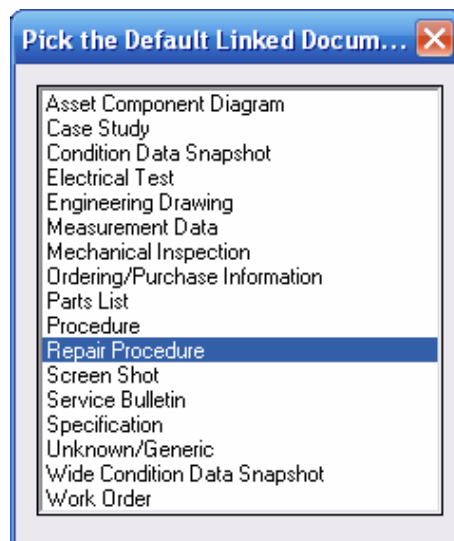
Pick the Default Linked Docum...

Asset Component Diagram
Case Study
Condition Data Snapshot
Electrical Test
Engineering Drawing
Measurement Data
Mechanical Inspection
Ordering/Purchase Information
Parts List
Procedure
Repair Procedure
Screen Shot
Service Bulletin
Specification
Unknown/Generic
Wide Condition Data Snapshot
Work Order